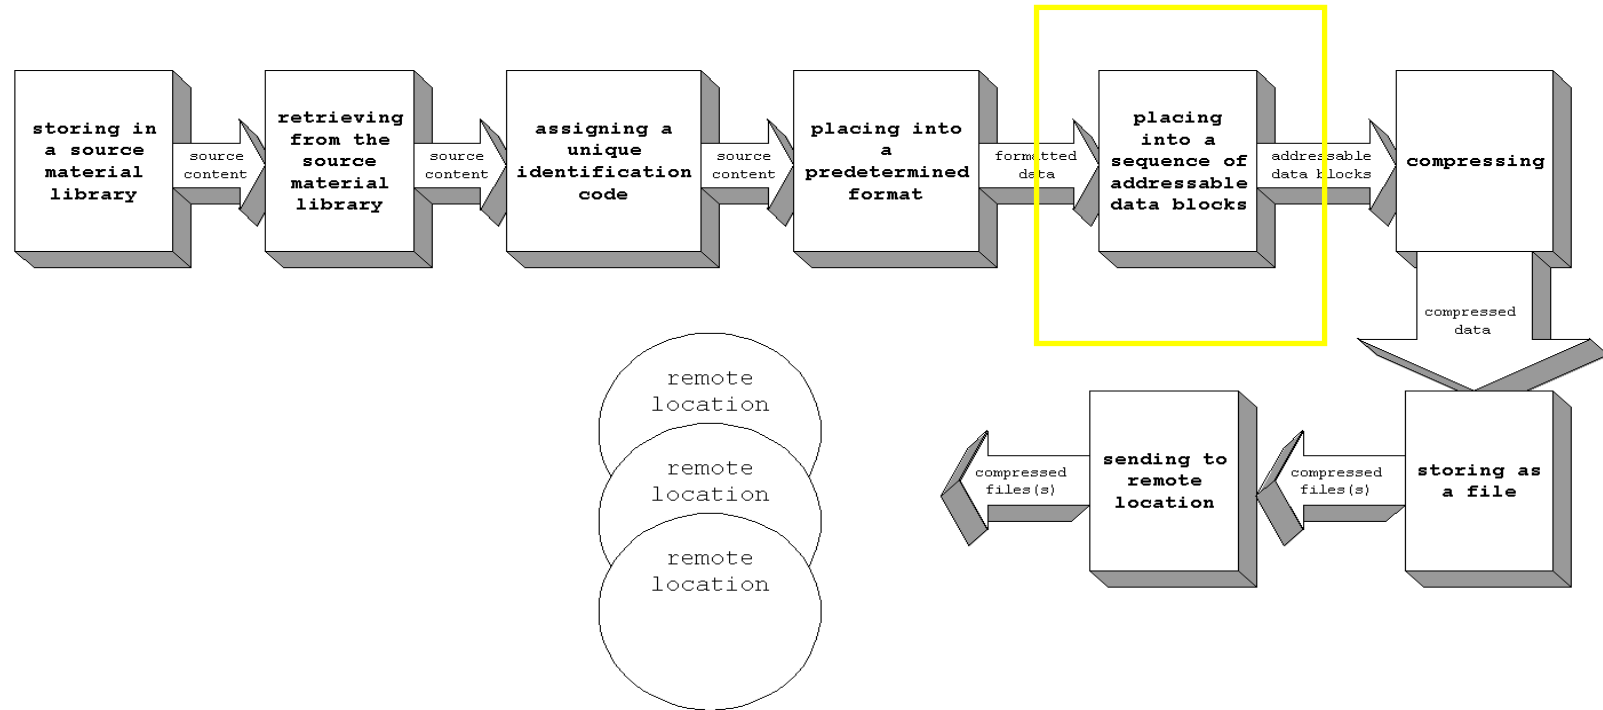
storing in a source material library

source content

retrieving from the source material library

source content

assigning a unique identification code

source content

placing into a predetermined format

formatted data

placing into a sequence of addressable data blocks

addressable data blocks

compressing

compressed data

storing as a file

compressed files(s)

sending to remote location

compressed files(s)

remote location

remote location

remote location